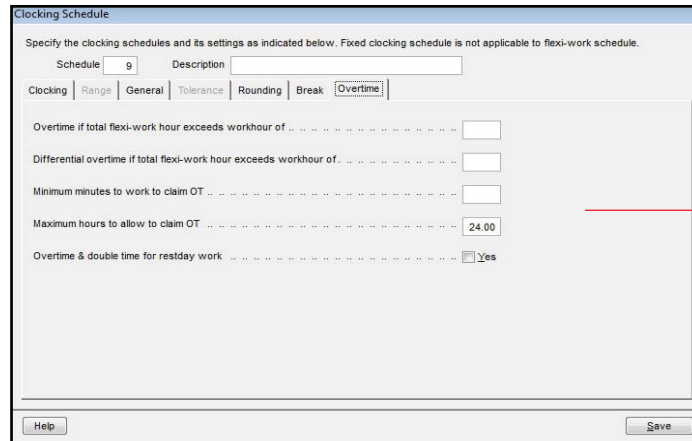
Clocking Schedule

Specify the clocking schedules and its settings as indicated below. Fixed clocking schedule is not applicable to flexi-work schedule.

Schedule 9 Description

Clocking | Range | General | Tolerance | Rounding | Break | Overtime

Overtime if total flexi-work hour exceeds workhour of .. .. .. .. .. .. .. .. .. .. .. .. .. ..

Differential overtime if total flexi-work hour exceeds workhour of.. .. .. .. .. .. .. .. .. ..

Minimum minutes to work to claim OT .. .. .. .. .. .. .. .. .. .. .. .. .. .. .. .. .. ..

Maximum hours to allow to claim OT .. .. .. .. .. .. .. .. .. .. .. .. .. .. .. .. .. .. 24.00

Overtime & double time for restday work .. .. .. .. .. .. .. .. .. .. .. .. .. .. .. .. Yes

Help

Save